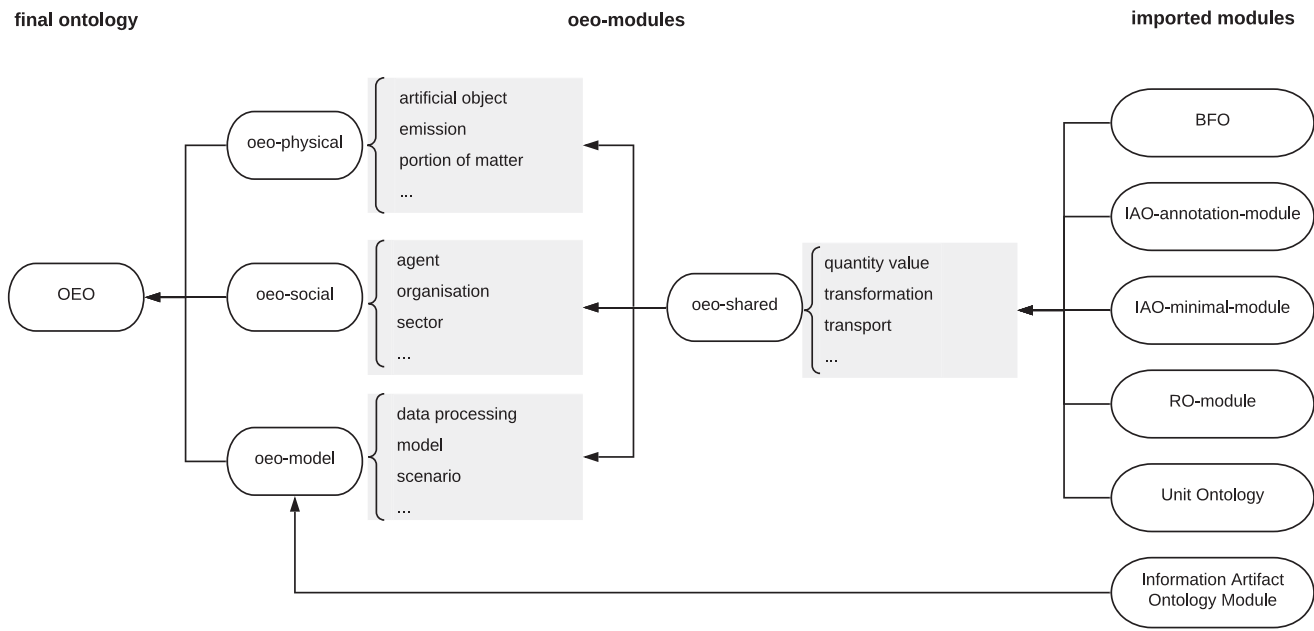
final ontology

oeo-modules

imported modules

OEO

oeo-physical

artificial object
emission
portion of matter
...

oeo-social

agent
organisation
sector
...

oeo-model

data processing
model
scenario
...

oeo-shared

quantity value
transformation
transport
...

BFO

IAO-annotation-module

IAO-minimal-module

RO-module

Unit Ontology

Information Artifact Ontology Module